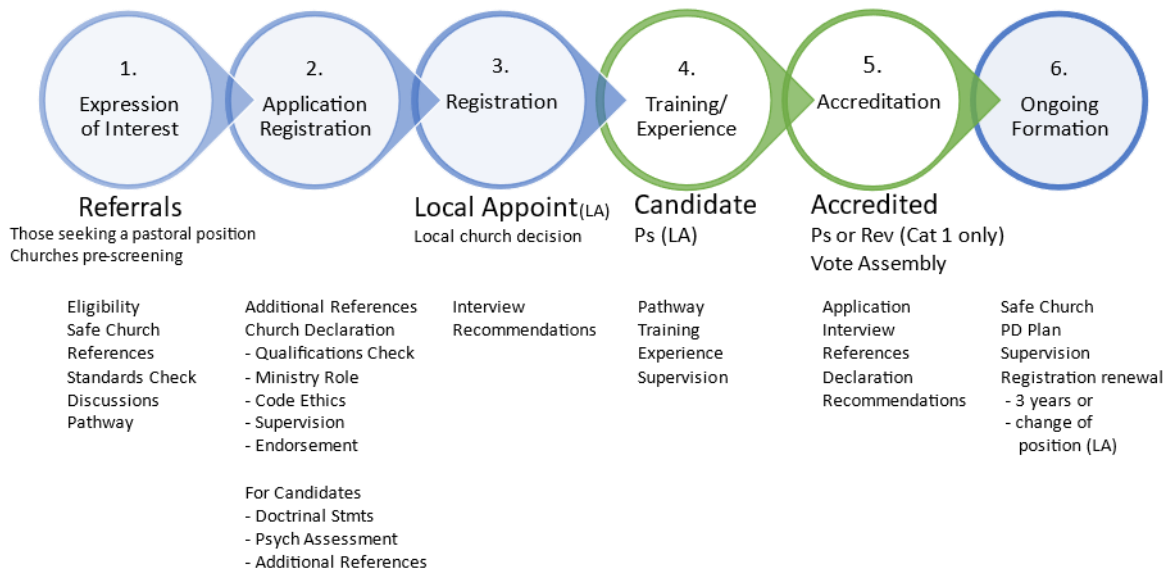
1.
Expression of Interest

2.
Application Registration

3.
Registration

4.
Training/ Experience

5.
Accreditation

6.
Ongoing Formation

Referrals
Those seeking a pastoral position
Churches pre-screening

Local Appoint(LA)
Local church decision

Candidate
Ps (LA)

Accredited
Ps or Rev (Cat 1 only)
Vote Assembly

Eligibility
Safe Church
References
Standards Check
Discussions
Pathway

Additional References
Church Declaration
- Qualifications Check
- Ministry Role
- Code Ethics
- Supervision
- Endorsement

For Candidates
- Doctrinal Stmts
- Psych Assessment
- Additional References

Interview
Recommendations

Pathway
Training
Experience
Supervision

Application
Interview
References
Declaration
Recommendations

Safe Church
PD Plan
Supervision
Registration renewal
- 3 years or
- change of position (LA)